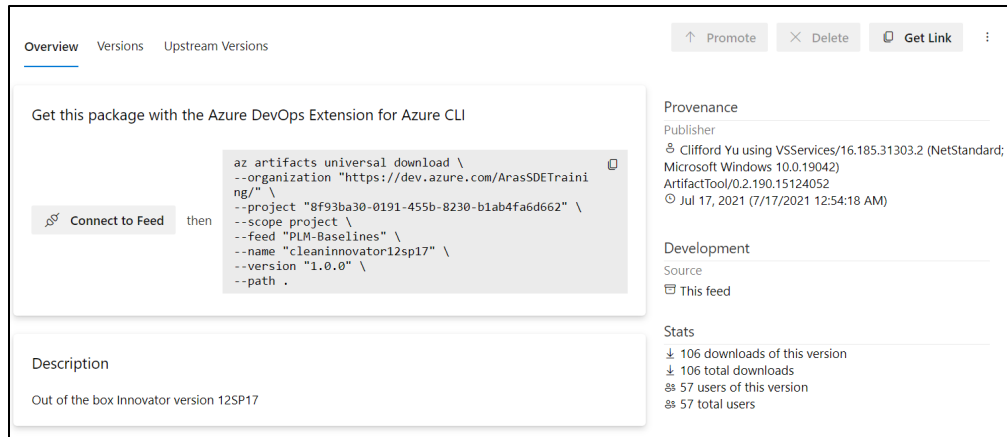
Overview Versions Upstream Versions

Promote Delete Get Link

Get this package with the Azure DevOps Extension for Azure CLI

Connect to Feed then

az artifacts universal download \
--organization "https://dev.azure.com/ArasSDETraining/" \
--project "8f93ba30-0191-455b-8230-b1ab4fa6d662" \
--scope project \
--feed "PLM-Baselines" \
--name "cleaninnovator12sp17" \
--version "1.0.0" \
--path .

Description

Out of the box Innovator version 12SP17

Provenance

Publisher

Clifford Yu using VSServices/16.185.31303.2 (NetStandard; Microsoft Windows 10.0.19042) ArtifactTool/0.2.190.15124052

Jul 17, 2021 (7/17/2021 12:54:18 AM)

Development

Source

This feed

Stats

106 downloads of this version

106 total downloads

57 users of this version

57 total users